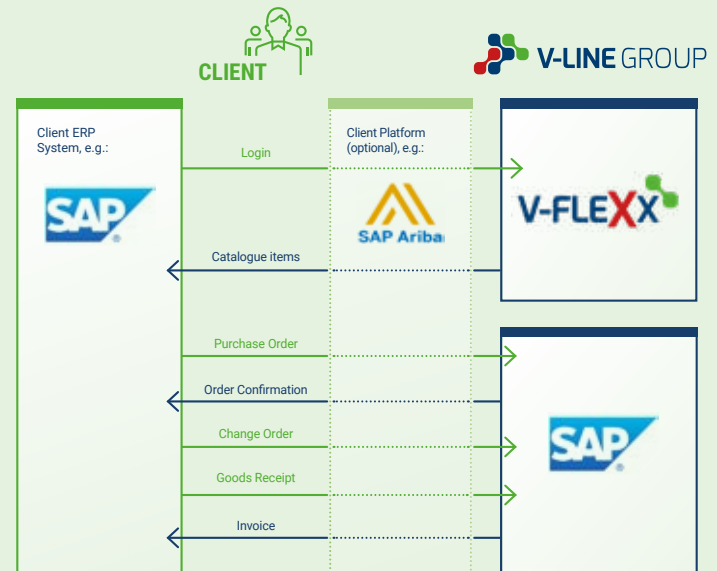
CLIENT

V-LINE GROUP

Client ERP System, e.g.:

SAP

Client Platform (optional), e.g.:

SAP Ariba

V-FLEXX

Login

Catalogue items

Purchase Order

Order Confirmation

Change Order

Goods Receipt

Invoice

SAP